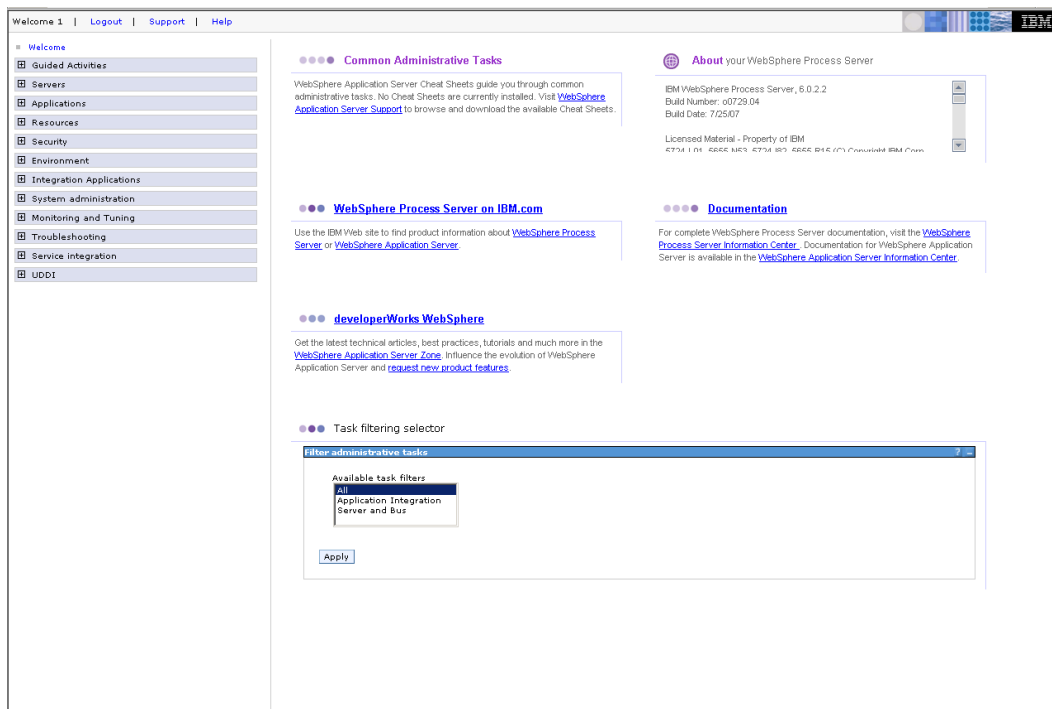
Welcome 1 | Logout | Support | Help

IBM

Welcome
Guided Activities
Servers
Applications
Resources
Security
Environment
Integration Applications
System administration
Monitoring and Tuning
Troubleshooting
Service integration
UDDI

Common Administrative Tasks

WebSphere Application Server Cheat Sheets guide you through common administrative tasks. No Cheat Sheets are currently installed. Visit WebSphere Application Server Support to browse and download the available Cheat Sheets.

About your WebSphere Process Server

IBM WebSphere Process Server, 6.0.2.2
Build Number: o0729.04
Build Date: 7/25/07

Licensed Material - Property of IBM
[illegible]

WebSphere Process Server on IBM.com

Use the IBM Web site to find product information about WebSphere Process Server or WebSphere Application Server.

Documentation

For complete WebSphere Process Server documentation, visit the WebSphere Process Server Information Center . Documentation for WebSphere Application Server is available in the WebSphere Application Server Information Center.

developerWorks WebSphere

Get the latest technical articles, best practices, tutorials and much more in the WebSphere Application Server Zone. Influence the evolution of WebSphere Application Server and request new product features.

Task filtering selector

Filter administrative tasks

Available task filters
All
Application Integration
Server and Bus

Apply